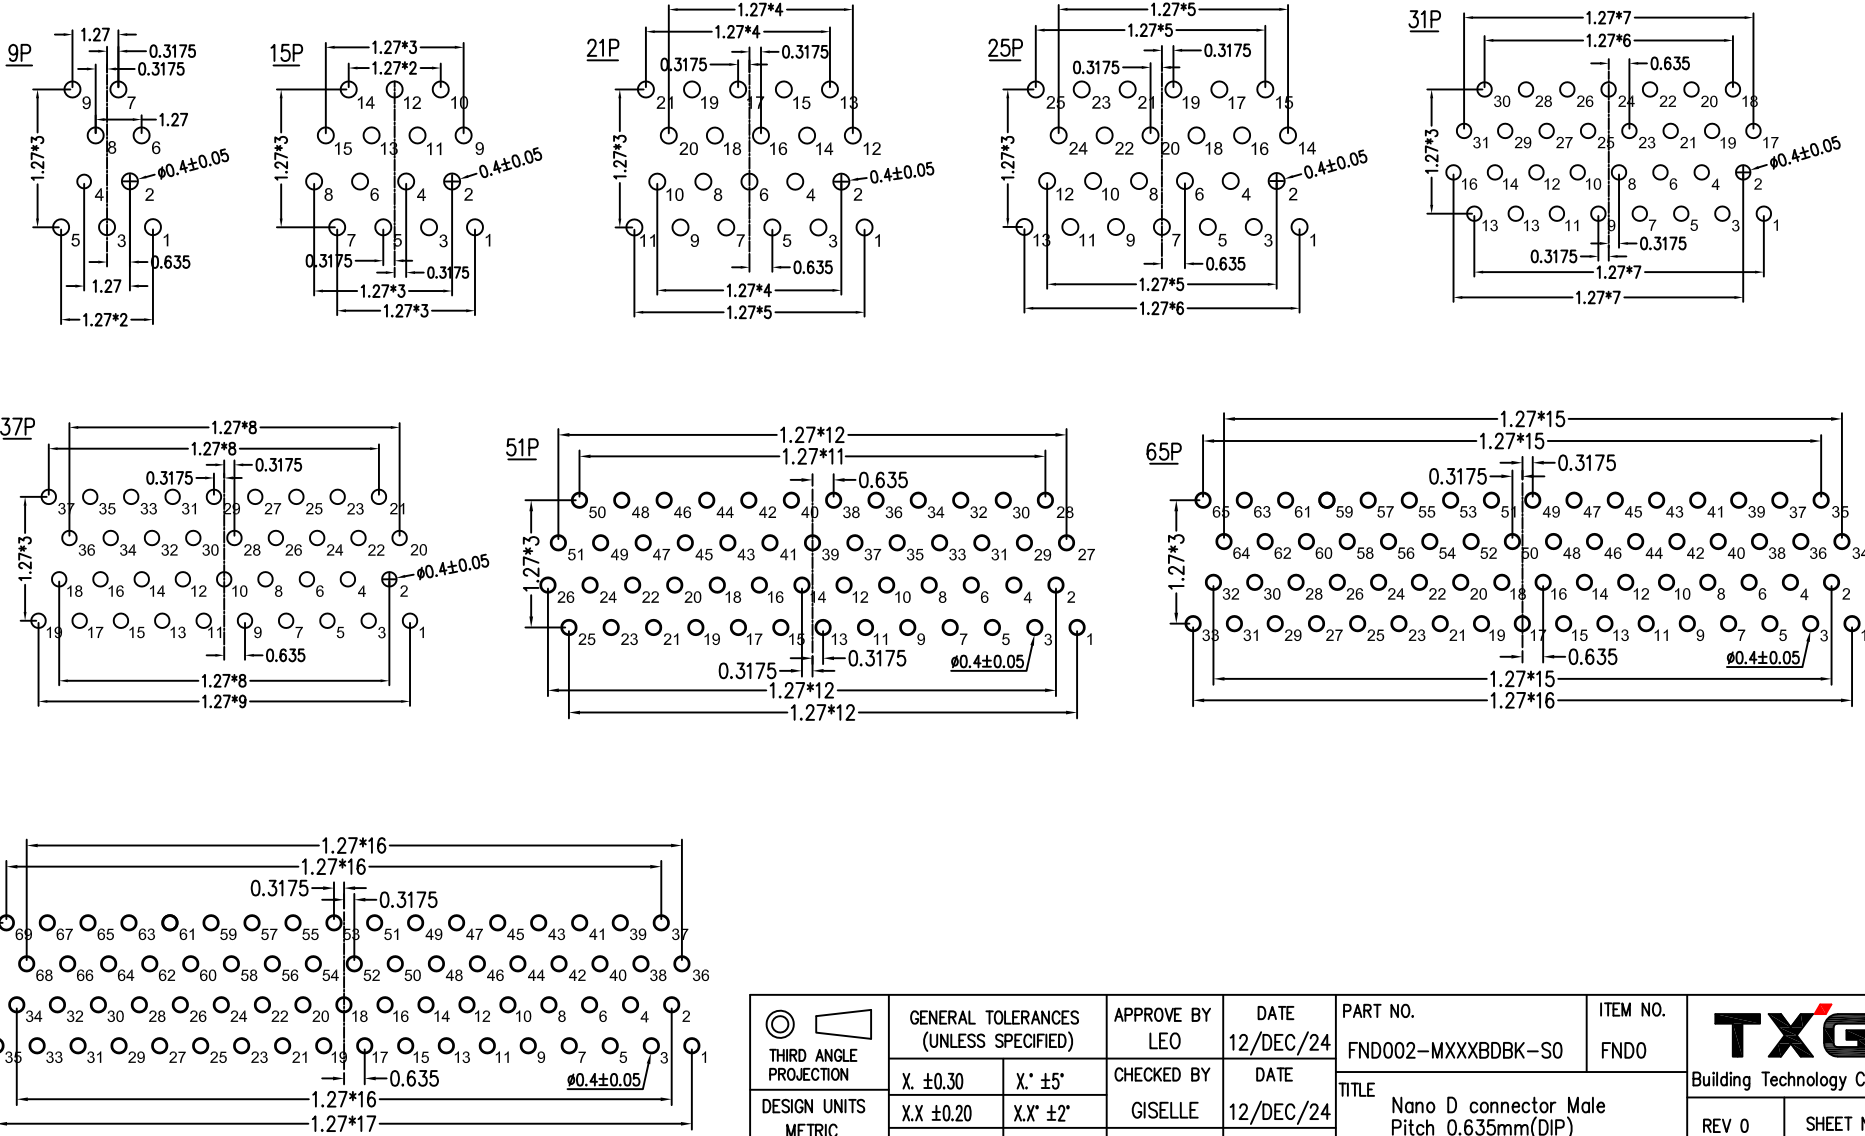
9P
1.27
0.3175
0.3175
9 7
8 6
1.27
1.27*3
4 2
ø0.4±0.05
5 3 1
0.635
1.27
1.27*2

15P
1.27*3
1.27*2
14 12 10
15 13 11 9
1.27*3
8 6 4 2
0.4±0.05
7 5 3 1
0.3175
0.3175
1.27*3
1.27*3

21P
1.27*4
1.27*4
0.3175
0.3175
21 19 17 15 13
20 18 16 14 12
1.27*3
10 8 6 4 2
0.4±0.05
11 9 7 5 3 1
0.635
1.27*4
1.27*5

25P
1.27*5
1.27*5
0.3175
0.3175
25 23 21 19 17 15
24 22 20 18 16 14
1.27*3
12 10 8 6 4 2
0.4±0.05
13 11 9 7 5 3 1
0.635
1.27*5
1.27*6

31P
1.27*7
1.27*6
0.635
30 28 26 24 22 20 18
31 29 27 25 23 21 19 17
1.27*3
16 14 12 10 8 6 4 2
ø0.4±0.05
13 13 11 9 7 5 3 1
0.3175
0.3175
1.27*7
1.27*7

37P
1.27*8
1.27*8
0.3175
0.3175
37 35 33 31 29 27 25 23 21
36 34 32 30 28 26 24 22 20
1.27*3
18 16 14 12 10 8 6 4 2
ø0.4±0.05
19 17 15 13 11 9 7 5 3 1
0.635
1.27*8
1.27*9

51P
1.27*12
1.27*11
0.635
50 48 46 44 42 40 38 36 34 32 30 28
51 49 47 45 43 41 39 37 35 33 31 29 27
1.27*3
26 24 22 20 18 16 14 12 10 8 6 4 2
25 23 21 19 17 15 13 11 9 7 5 3 1
0.3175
0.3175
ø0.4±0.05
1.27*12
1.27*12

65P
1.27*15
1.27*15
0.3175
0.3175
65 63 61 59 57 55 53 51 49 47 45 43 41 39 37 35
64 62 60 58 56 54 52 50 48 46 44 42 40 38 36 34
1.27*3
32 30 28 26 24 22 20 18 16 14 12 10 8 6 4 2
33 31 29 27 25 23 21 19 17 15 13 11 9 7 5 3 1
0.635
ø0.4±0.05
1.27*15
1.27*16

1.27*16
1.27*16
0.3175
0.3175
69 67 65 63 61 59 57 55 53 51 49 47 45 43 41 39 37
68 66 64 62 60 58 56 54 52 50 48 46 44 42 40 38 36
34 32 30 28 26 24 22 20 18 16 14 12 10 8 6 4 2
35 33 31 29 27 25 23 21 19 17 15 13 11 9 7 5 3 1
0.635
ø0.4±0.05
1.27*16
1.27*17

THIRD ANGLE PROJECTION
DESIGN UNITS METRIC
GENERAL TOLERANCES (UNLESS SPECIFIED)
X. ±0.30 X.° ±5°
X.X ±0.20 X.X° ±2°
APPROVE BY LEO
DATE 12/DEC/24
CHECKED BY GISELLE
DATE 12/DEC/24
PART NO. FND002-MXXXBDBK-S0
ITEM NO. FND0
TITLE Nano D connector Male Pitch 0.635mm(DIP)
TXG
Building Technology C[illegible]
REV 0
SHEET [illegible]